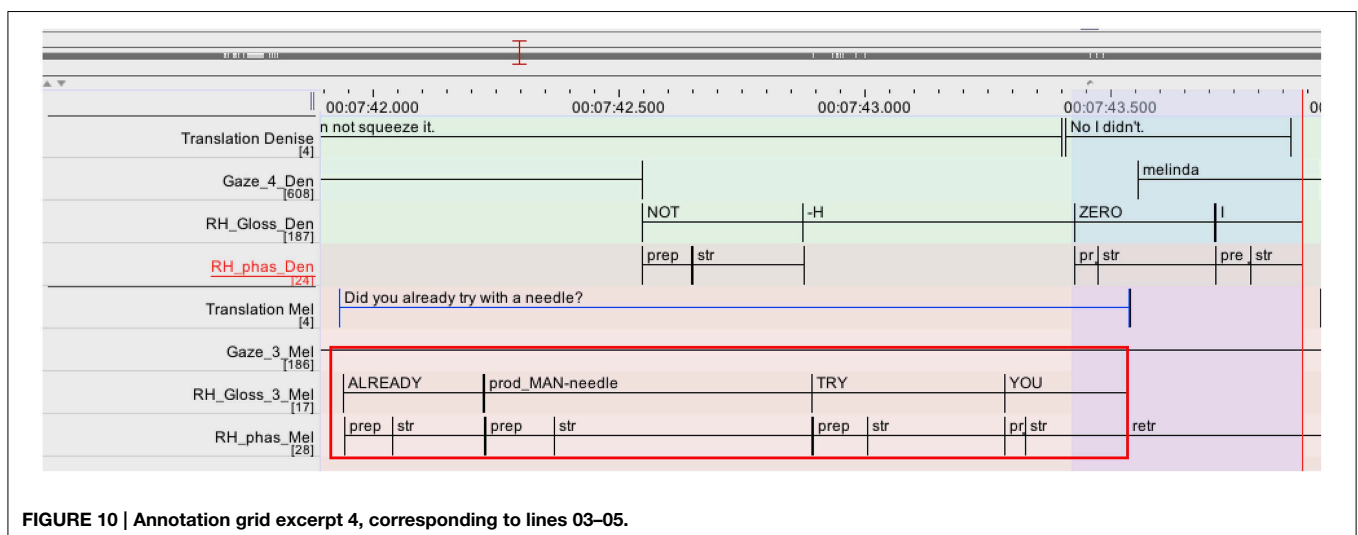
00:07:42.000 00:07:42.500 00:07:43.000 00:07:43.500 00

Translation Denise [4] n not squeeze it. No I didn't.

Gaze_4_Den [608] melinda

RH_Gloss_Den [187] NOT -H ZERO I

RH_phas_Den [24] prep str pr str pre str

Translation Mel [4] Did you already try with a needle?

Gaze_3_Mel [186]

RH_Gloss_3_Mel [17] ALREADY prod_MAN-needle TRY YOU

RH_phas_Mel [28] prep str prep str prep str pr str retr

FIGURE 10 | Annotation grid excerpt 4, corresponding to lines 03–05.